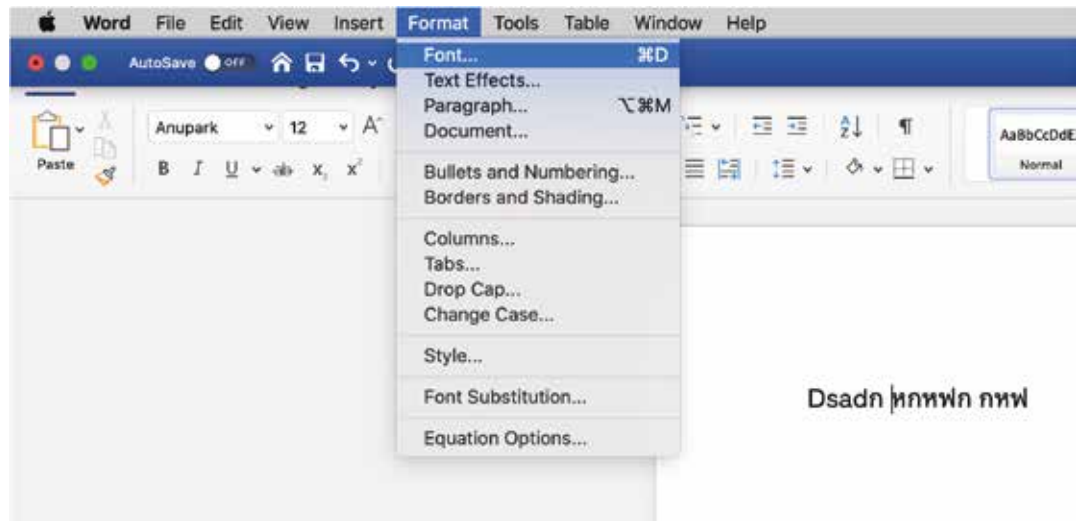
Word File Edit View Insert Format Tools Table Window Help

AutoSave OFF

Paste

Anupark 12

B I U x x

Font... ⌘D
Text Effects...
Paragraph... ⌥⌘M
Document...

Bullets and Numbering...
Borders and Shading...

Columns...
Tabs...
Drop Cap...
Change Case...

Style...

Font Substitution...

Equation Options...

AaBbCcDdE
Normal

Dsadn หกหฟก กหฟ